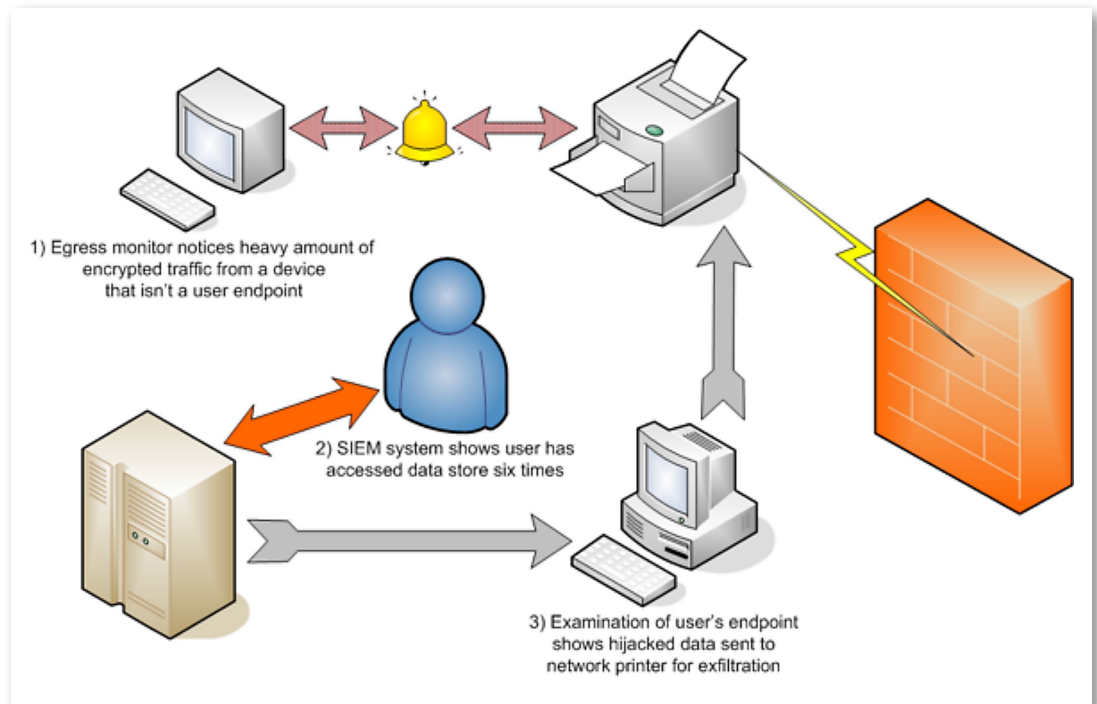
1) Egress monitor notices heavy amount of encrypted traffic from a device that isn't a user endpoint

2) SIEM system shows user has accessed data store six times

3) Examination of user's endpoint shows hijacked data sent to network printer for exfiltration